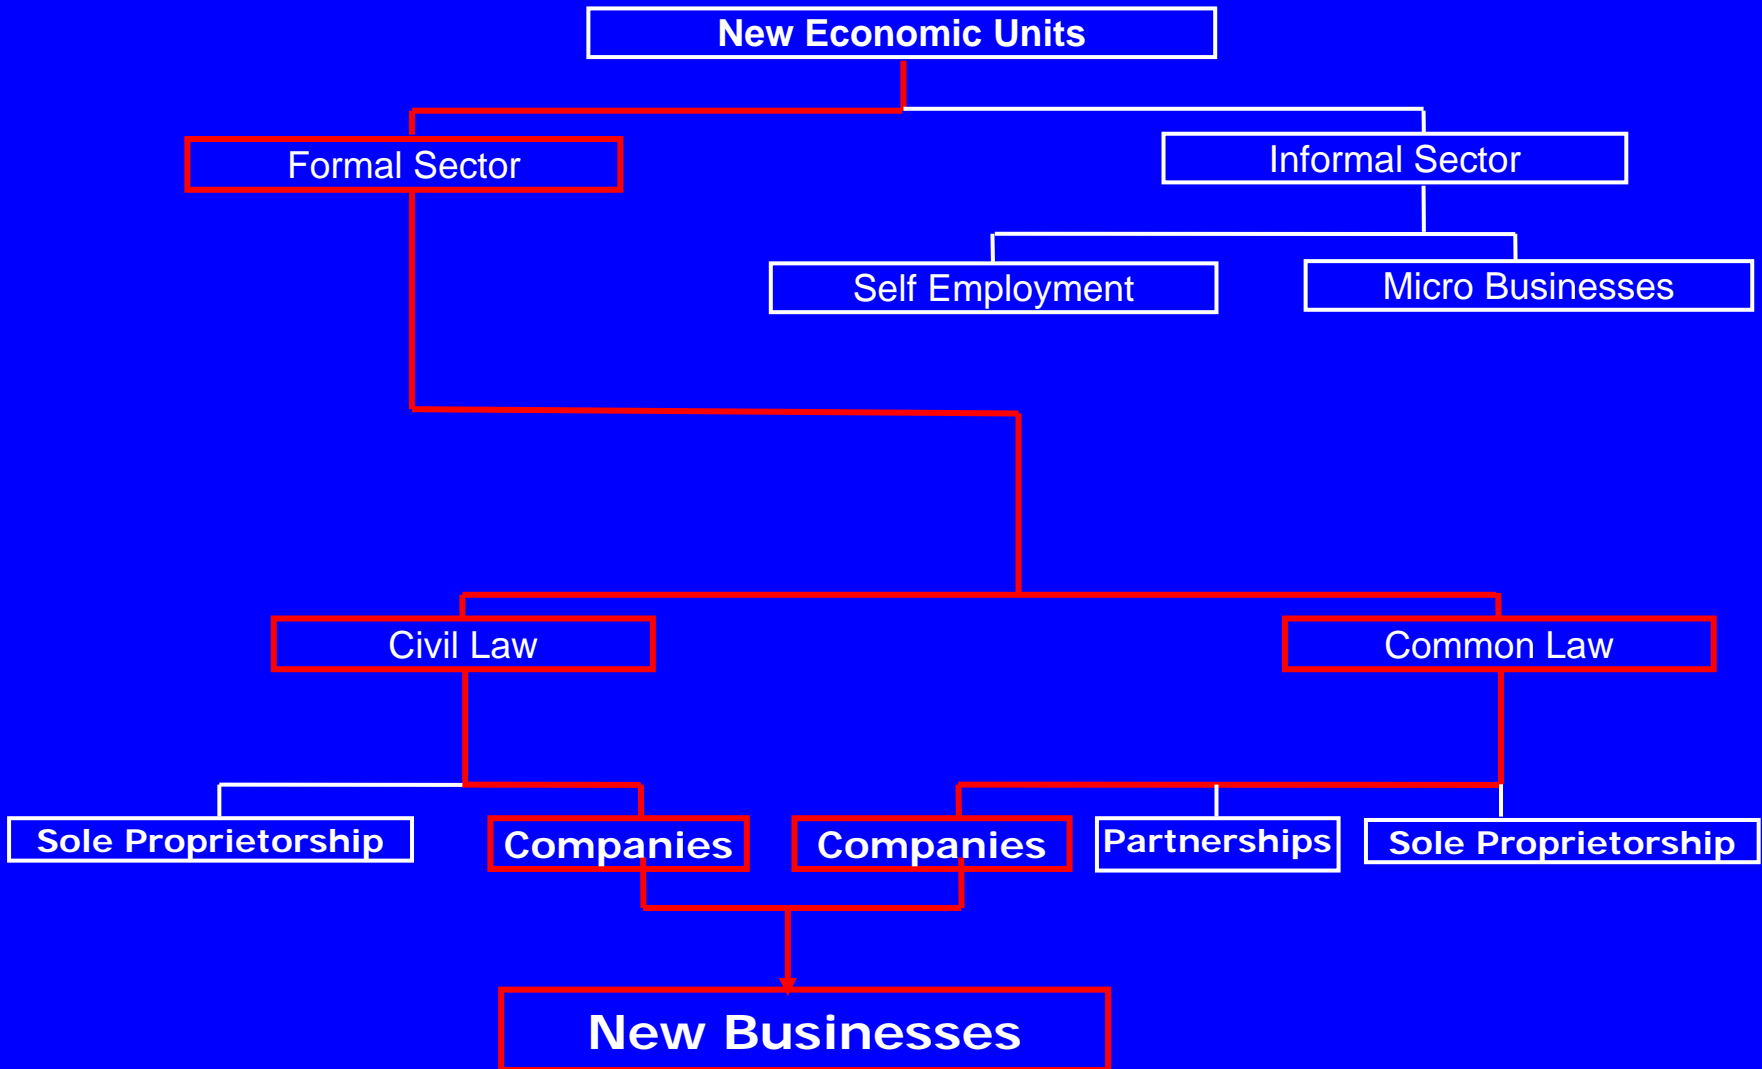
New Economic Units

Formal Sector

Informal Sector

Self Employment

Micro Businesses

Civil Law

Common Law

Sole Proprietorship

Companies

Companies

Partnerships

Sole Proprietorship

New Businesses